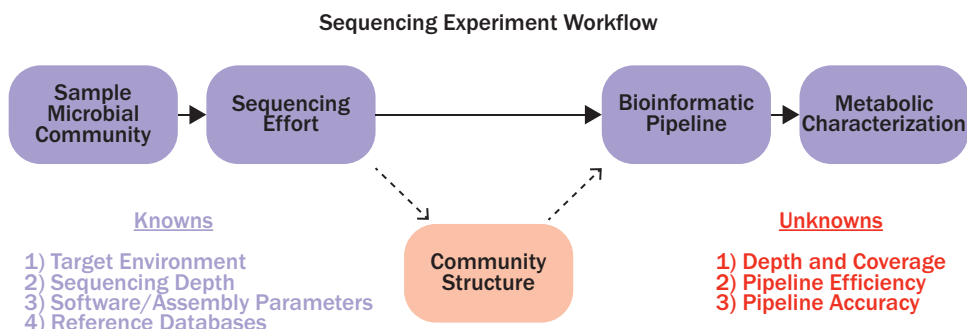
Sequencing Experiment Workflow

Sample Microbial Community

Sequencing Effort

Bioinformatic Pipeline

Metabolic Characterization

Knowns

1) Target Environment
2) Sequencing Depth
3) Software/Assembly Parameters
4) Reference Databases

Community Structure

Unknowns

1) Depth and Coverage
2) Pipeline Efficiency
3) Pipeline Accuracy